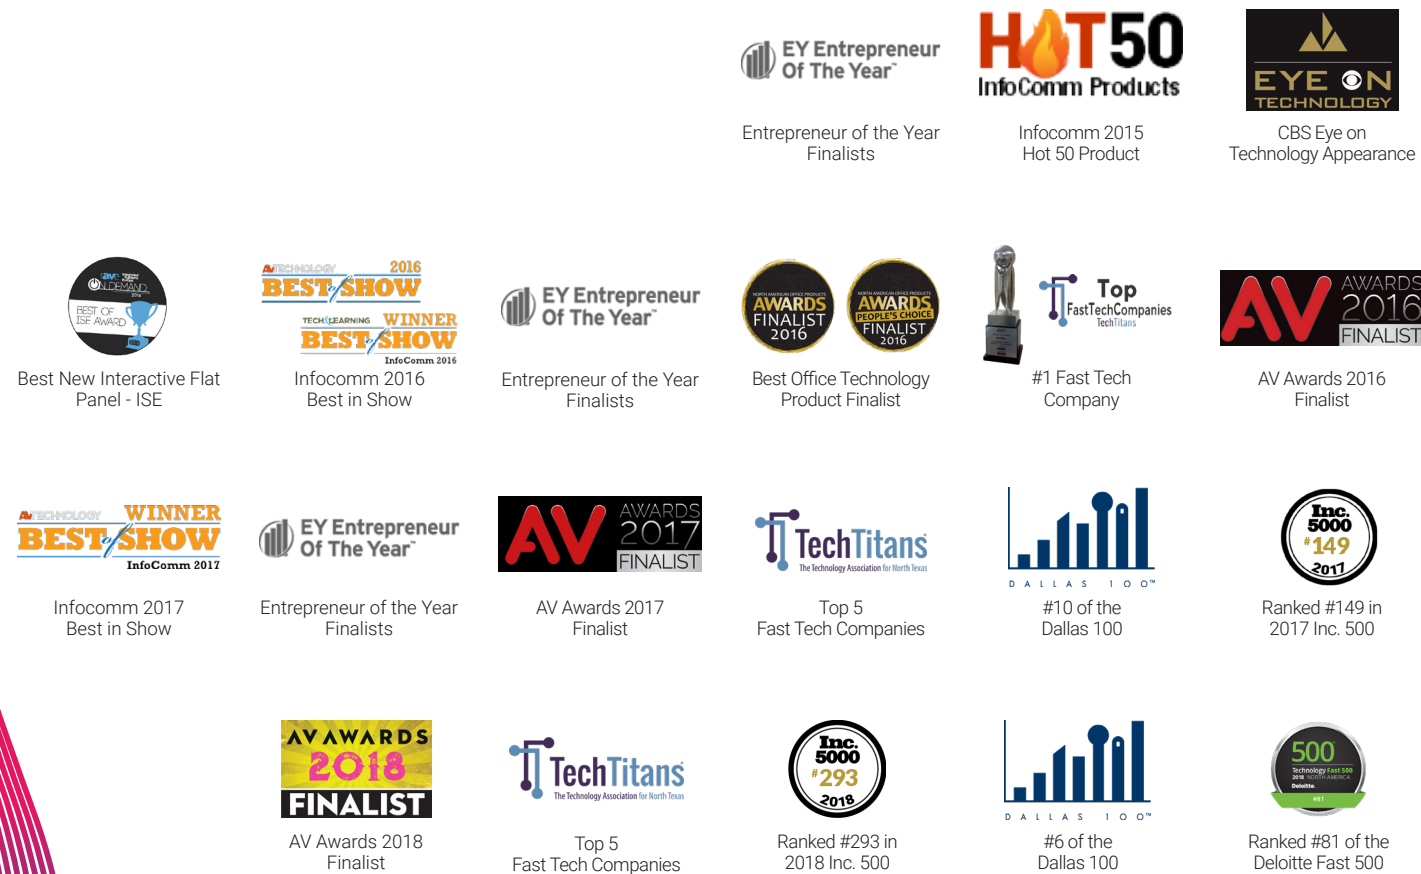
EY Entrepreneur Of The Year

Entrepreneur of the Year Finalists

HOT 50 InfoComm Products

Infocomm 2015 Hot 50 Product

EYE ON TECHNOLOGY

CBS Eye on Technology Appearance

ON DEMAND BEST OF ISE AWARD

Best New Interactive Flat Panel - ISE

AV TECHNOLOGY 2016 BEST of SHOW TECH LEARNING WINNER BEST of SHOW InfoComm 2016

Infocomm 2016 Best in Show

EY Entrepreneur Of The Year

Entrepreneur of the Year Finalists

AWARDS FINALIST 2016 AWARDS PEOPLE'S CHOICE FINALIST 2016

Best Office Technology Product Finalist

Top FastTechCompanies TechTitans

#1 Fast Tech Company

AV AWARDS 2016 FINALIST

AV Awards 2016 Finalist

AV TECHNOLOGY WINNER BEST of SHOW InfoComm 2017

Infocomm 2017 Best in Show

EY Entrepreneur Of The Year

Entrepreneur of the Year Finalists

AV AWARDS 2017 FINALIST

AV Awards 2017 Finalist

TechTitans The Technology Association for North Texas

Top 5 Fast Tech Companies

DALLAS 100

#10 of the Dallas 100

Inc. 5000 #149 2017

Ranked #149 in 2017 Inc. 500

AV AWARDS 2018 FINALIST

AV Awards 2018 Finalist

TechTitans The Technology Association for North Texas

Top 5 Fast Tech Companies

Inc. 5000 #293 2018

Ranked #293 in 2018 Inc. 500

DALLAS 100

#6 of the Dallas 100

500 Technology Fast 500 2018 NORTH AMERICA Deloitte. #81

Ranked #81 of the Deloitte Fast 500